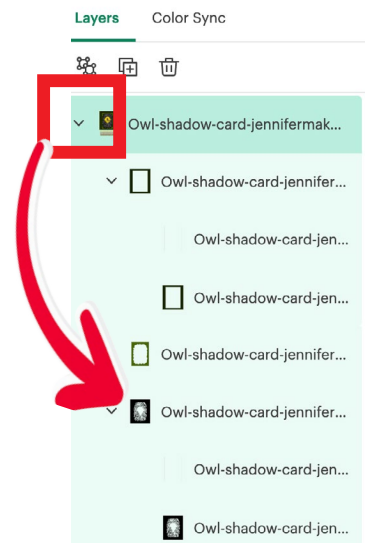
Layers Color Sync

Owl-shadow-card-jennifermak...

Owl-shadow-card-jennifer...

Owl-shadow-card-jen...

Owl-shadow-card-jen...

Owl-shadow-card-jennifer...

Owl-shadow-card-jennifer...

Owl-shadow-card-jen...

Owl-shadow-card-jen...